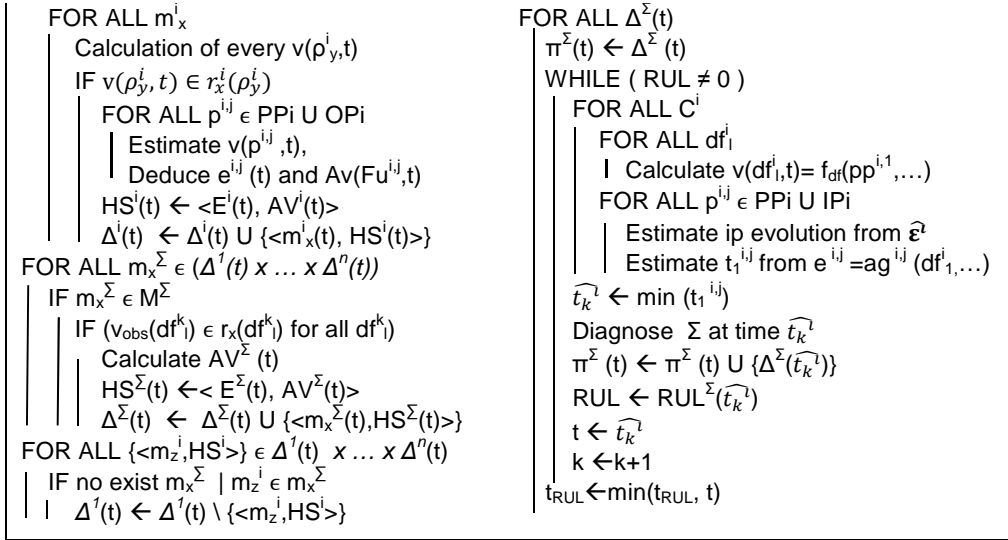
FOR ALL $m^i_x$
Calculation of every $v(\rho^i_y,t)$
IF $v(\rho_y^i,t) \in r_x^i(\rho_y^i)$
FOR ALL $p^{i,j} \in$ PPi U OPi
Estimate $v(p^{i,j},t)$,
Deduce $e^{i,j}(t)$ and $Av(Fu^{i,j},t)$
$HS^i(t) \leftarrow <E^i(t), AV^i(t)>$
$\Delta^i(t) \leftarrow \Delta^i(t) \cup \{<m^i_x(t), HS^i(t)>\}$
FOR ALL $m_x^\Sigma \in (\Delta^1(t) \times \ldots \times \Delta^n(t))$
IF $m_x^\Sigma \in M^\Sigma$
IF $(v_{obs}(df^k_l) \in r_x(df^k_l)$ for all $df^k_l)$
Calculate $AV^\Sigma(t)$
$HS^\Sigma(t) \leftarrow < E^\Sigma(t), AV^\Sigma(t)>$
$\Delta^\Sigma(t) \leftarrow \Delta^\Sigma(t) \cup \{<m_x^\Sigma(t), HS^\Sigma(t)>\}$
FOR ALL $\{<m_z^i, HS^i>\} \in \Delta^1(t) \times \ldots \times \Delta^n(t)$
IF no exist $m_x^\Sigma \mid m_z^i \in m_x^\Sigma$
$\Delta^1(t) \leftarrow \Delta^1(t) \setminus \{<m_z^i, HS^i>\}$

FOR ALL $\Delta^\Sigma(t)$
$\pi^\Sigma(t) \leftarrow \Delta^\Sigma(t)$
WHILE ( RUL $\neq 0$ )
FOR ALL $C^i$
FOR ALL $df^i_l$
Calculate $v(df^i_l,t)= f_{df}(pp^{i,1},\ldots)$
FOR ALL $p^{i,j} \in$ PPi U IPi
Estimate ip evolution from $\widehat{\varepsilon^l}$
Estimate $t_1^{i,j}$ from $e^{i,j} = ag^{i,j}(df^i_1,\ldots)$
$\widehat{t_k^l} \leftarrow \min(t_1^{i,j})$
Diagnose $\Sigma$ at time $\widehat{t_k^l}$
$\pi^\Sigma(t) \leftarrow \pi^\Sigma(t) \cup \{\Delta^\Sigma(\widehat{t_k^l})\}$
RUL $\leftarrow RUL^\Sigma(\widehat{t_k^l})$
$t \leftarrow \widehat{t_k^l}$
$k \leftarrow k+1$
$t_{RUL} \leftarrow \min(t_{RUL}, t)$